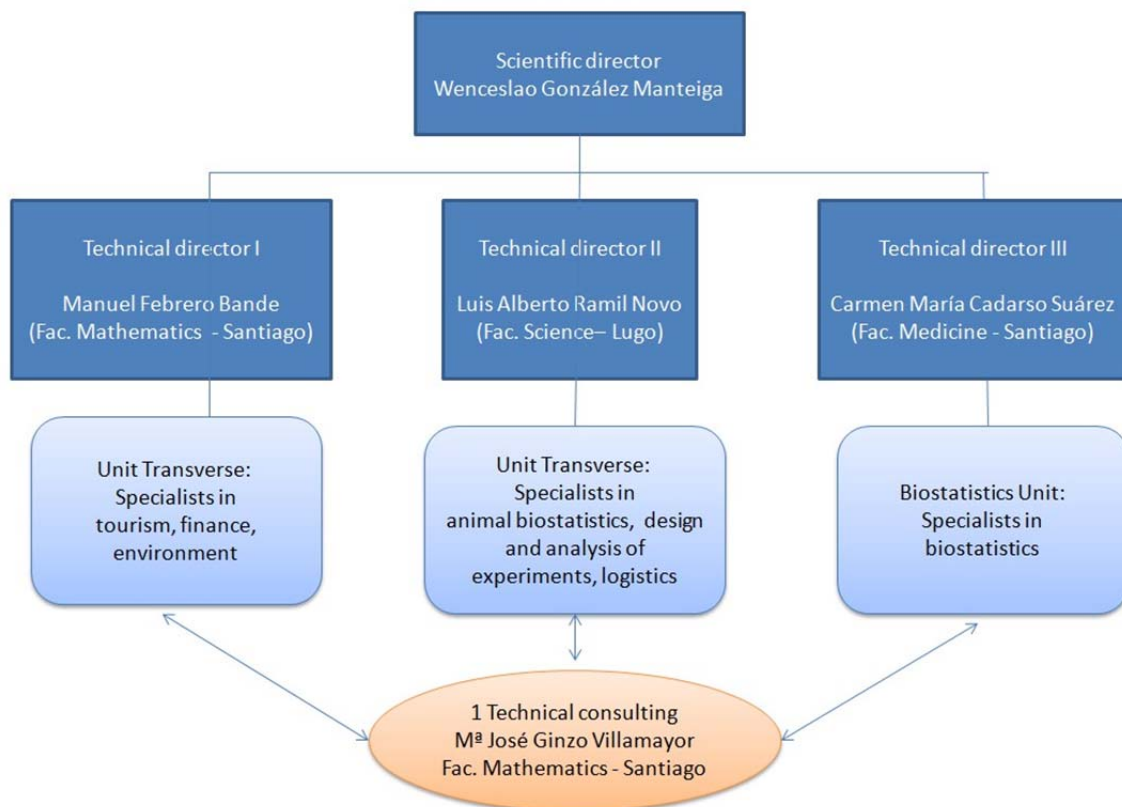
Scientific director
Wenceslao González Manteiga

Technical director I

Manuel Febrero Bande
(Fac. Mathematics - Santiago)

Technical director II

Luis Alberto Ramil Novo
(Fac. Science– Lugo)

Technical director III

Carmen María Cadarso Suárez
(Fac. Medicine - Santiago)

Unit Transverse:
Specialists in
tourism, finance,
environment

Unit Transverse:
Specialists in
animal biostatistics, design
and analysis of
experiments, logistics

Biostatistics Unit:
Specialists in
biostatistics

1 Technical consulting
Mª José Ginzo Villamayor
Fac. Mathematics - Santiago